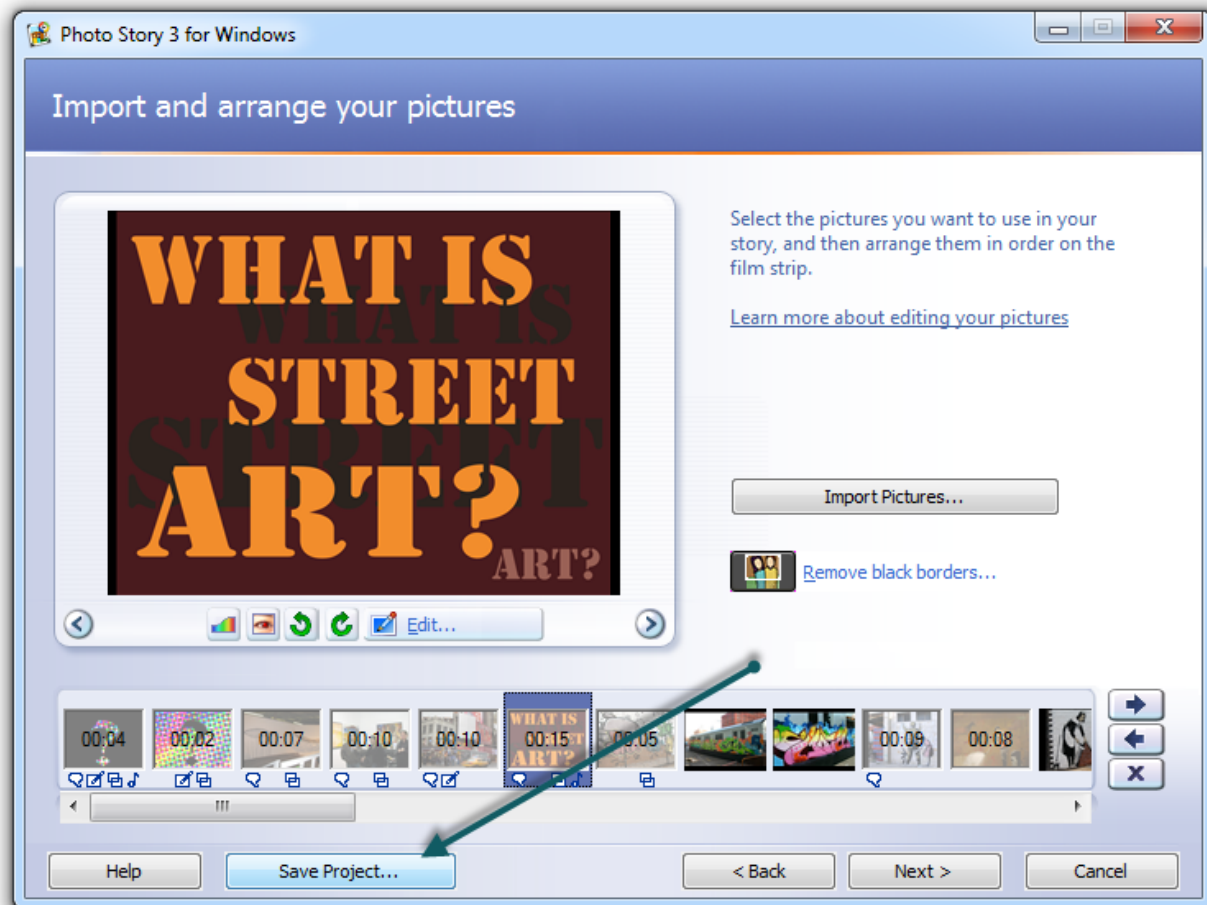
Photo Story 3 for Windows

Import and arrange your pictures

WHAT IS STREET ART?

WHAT IS STREET ART?

Select the pictures you want to use in your story, and then arrange them in order on the film strip.

Learn more about editing your pictures

Import Pictures...

Remove black borders...

Edit...

00:04 00:02 00:07 00:10 00:10 00:15 00:05 00:09 00:08

Help

Save Project...

< Back

Next >

Cancel